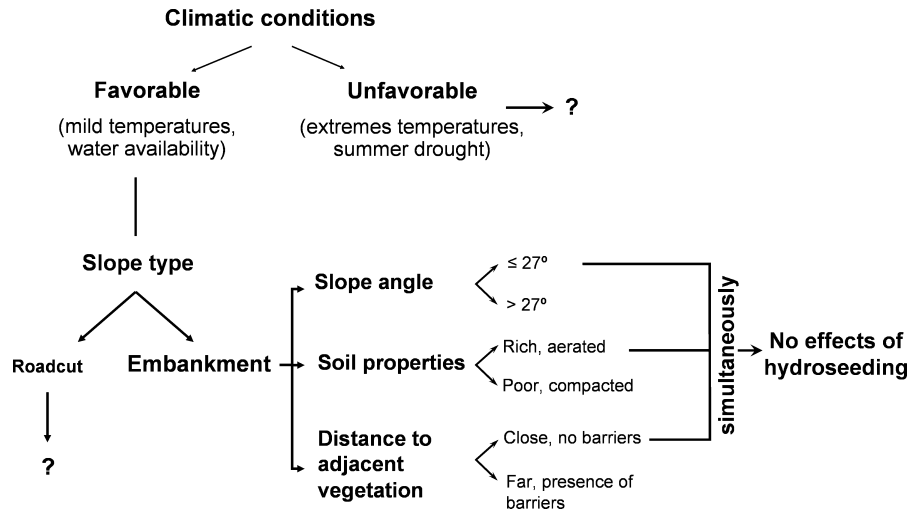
Climatic conditions

Favorable
(mild temperatures, water availability)

Unfavorable
(extremes temperatures, summer drought)

?

Slope type

Roadcut

?

Embankment

Slope angle

≤ 27º

> 27º

Soil properties

Rich, aerated

Poor, compacted

Distance to adjacent vegetation

Close, no barriers

Far, presence of barriers

simultaneously

No effects of hydroseeding